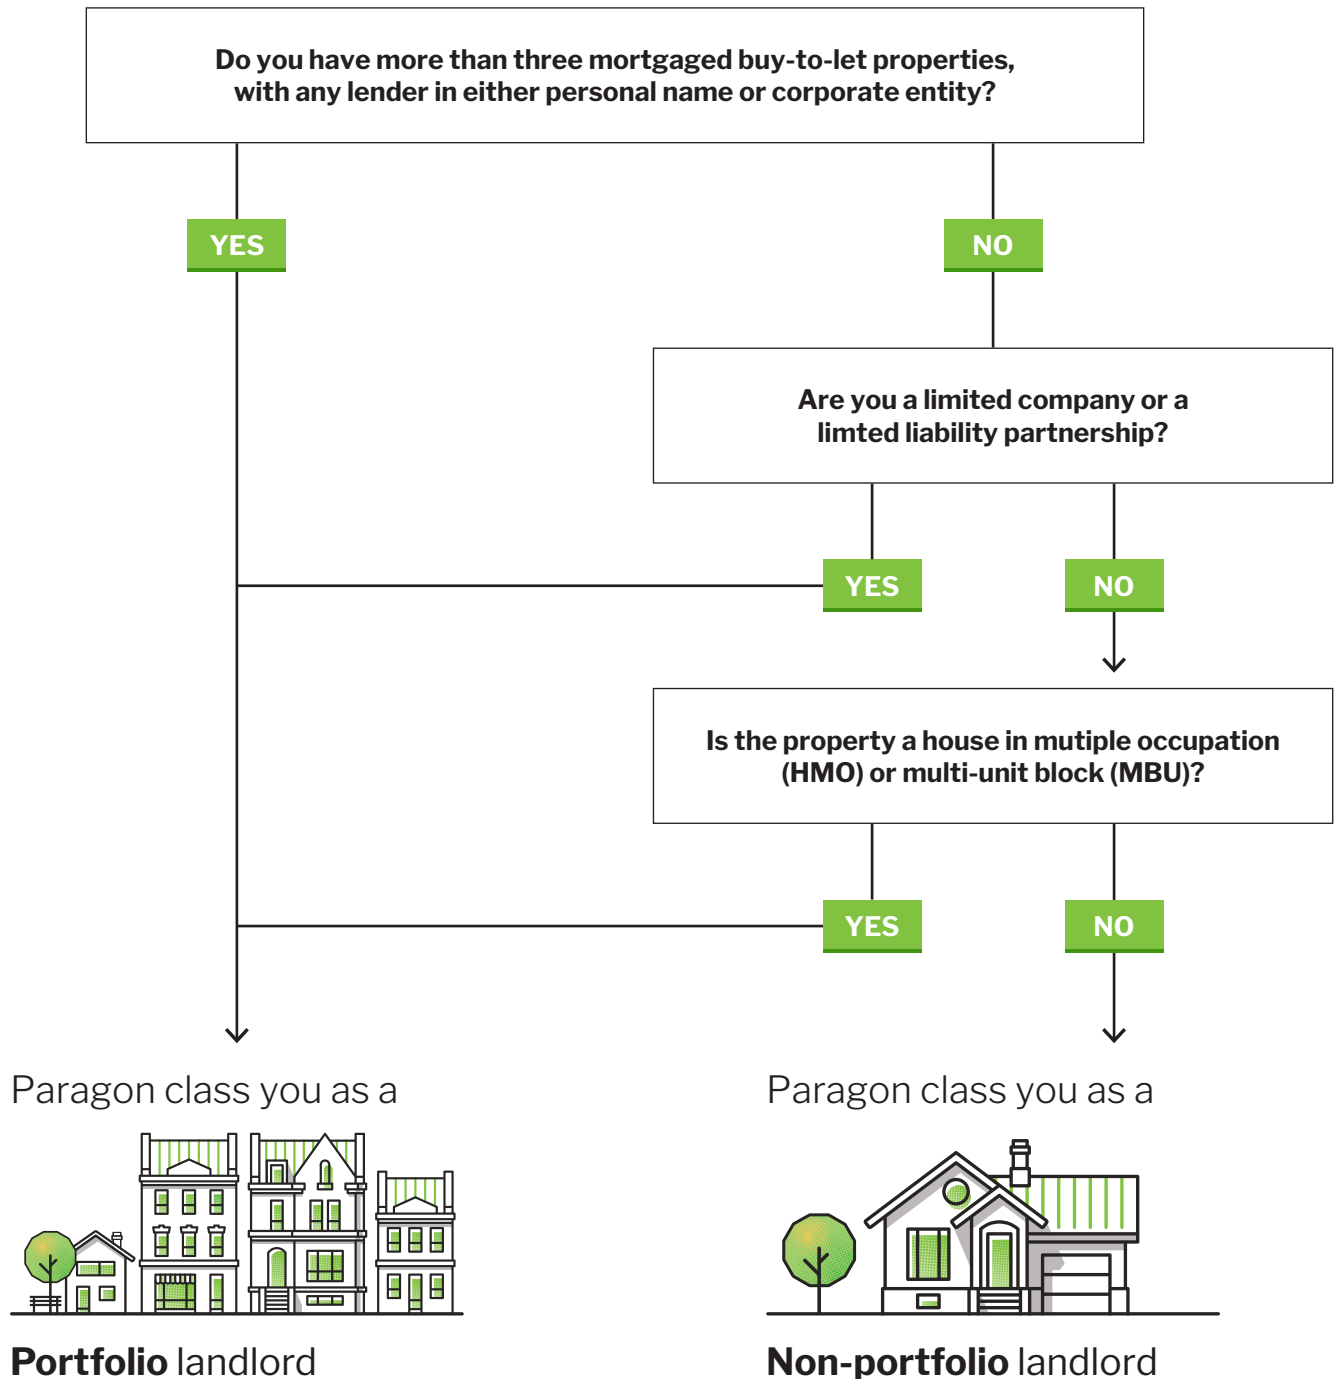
Do you have more than three mortgaged buy-to-let properties, with any lender in either personal name or corporate entity?

YES

NO

Are you a limited company or a limted liability partnership?

YES

NO

Is the property a house in mutiple occupation (HMO) or multi-unit block (MBU)?

YES

NO

Paragon class you as a

**Portfolio** landlord

Paragon class you as a

**Non-portfolio** landlord